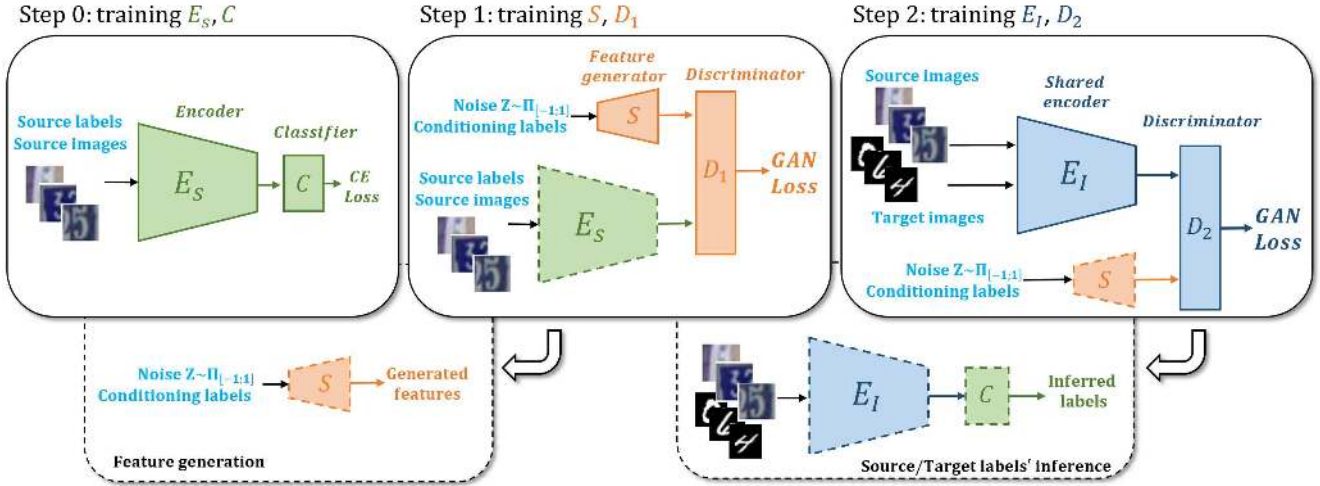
Step 0: training $E_S$, $C$

Source labels
Source images

Encoder

$E_S$

Classifier

$C$

CE Loss

Step 1: training $S$, $D_1$

Feature generator

Discriminator

Noise $Z \sim \Pi_{[-1:1]}$
Conditioning labels

$S$

$D_1$

GAN Loss

Source labels
Source images

$E_S$

Step 2: training $E_I$, $D_2$

Source images

Shared encoder

Discriminator

$E_I$

Target images

$D_2$

GAN Loss

Noise $Z \sim \Pi_{[-1:1]}$
Conditioning labels

$S$

Noise $Z \sim \Pi_{[-1:1]}$
Conditioning labels

$S$

Generated features

Feature generation

$E_I$

$C$

Inferred labels

Source/Target labels' inference